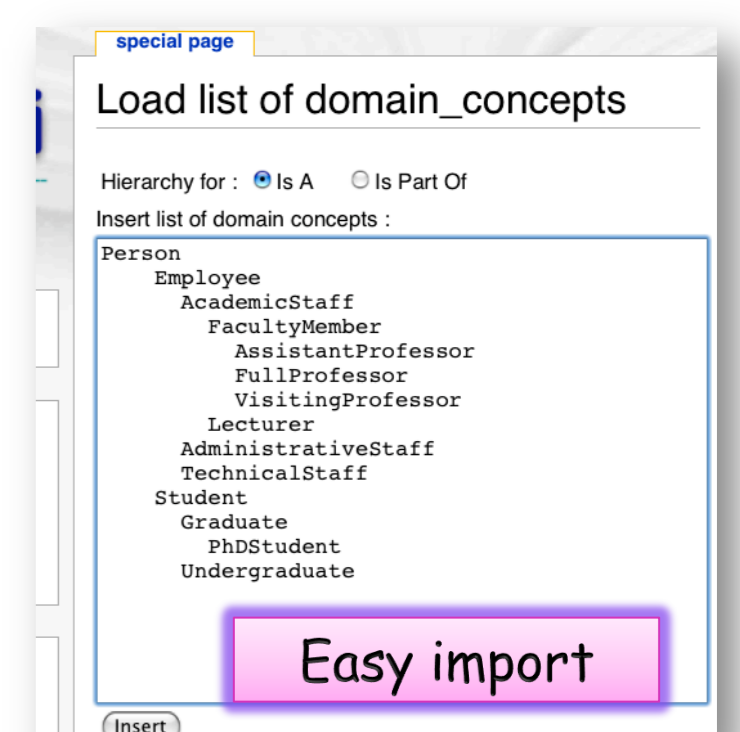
special page

Load list of domain_concepts

Hierarchy for : Is A Is Part Of

Insert list of domain concepts :

Person
Employee
AcademicStaff
FacultyMember
AssistantProfessor
FullProfessor
VisitingProfessor
Lecturer
AdministrativeStaff
TechnicalStaff
Student
Graduate
PhDStudent
Undergraduate

Easy import

Insert